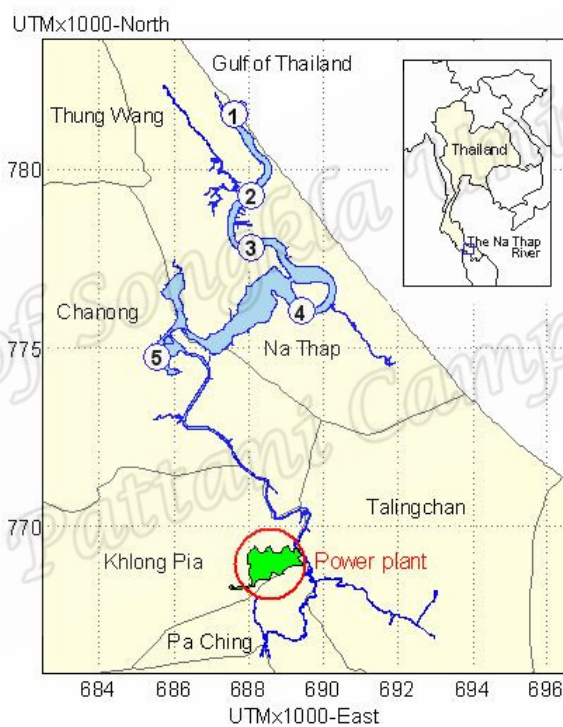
UTMx1000-North

Gulf of Thailand

Thung Wang

1

780

2

3

Thailand

The Na Thap River

Chanong

4

775

5

Na Thap

Talingchan

770

Khlong Pia

Power plant

Pa Ching

684 686 688 690 692 694 696

UTMx1000-East

of Songkla University Pattani Campus